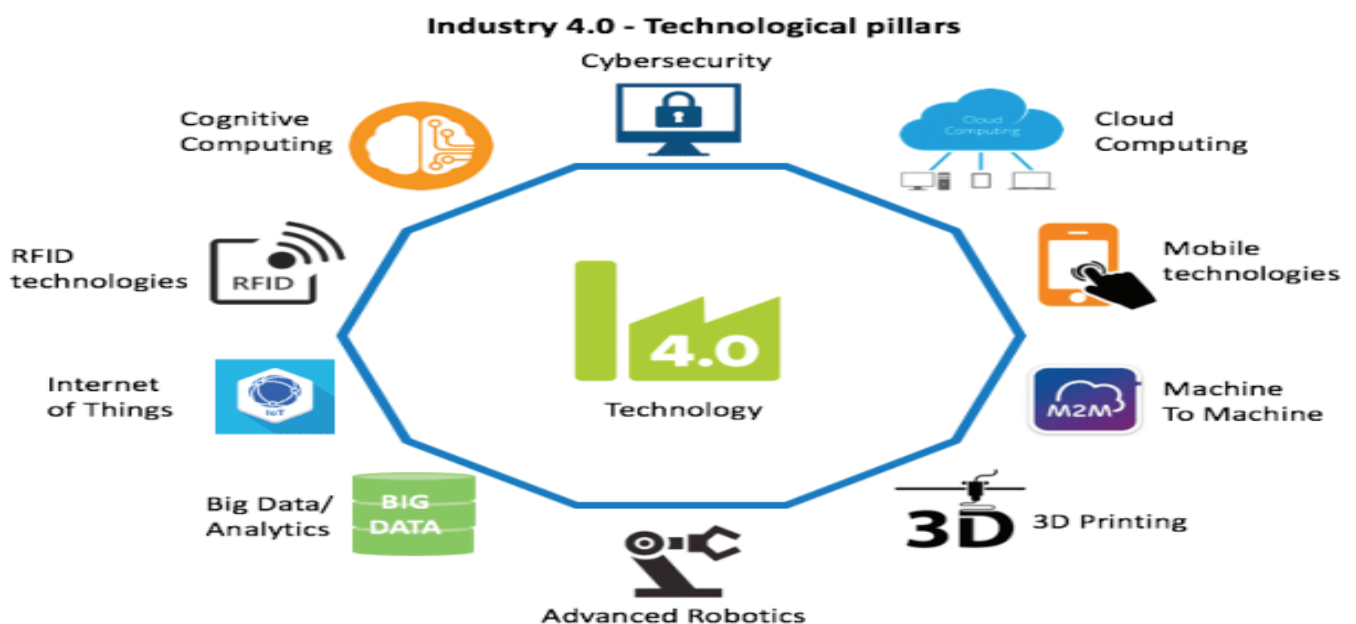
Industry 4.0 - Technological pillars

Cybersecurity

Cognitive Computing

Cloud Computing

Cloud Computing

RFID technologies

RFID

Mobile technologies

4.0

Technology

Internet of Things

IoT

Machine To Machine

M2M

Big Data/ Analytics

BIG DATA

3D

3D Printing

Advanced Robotics